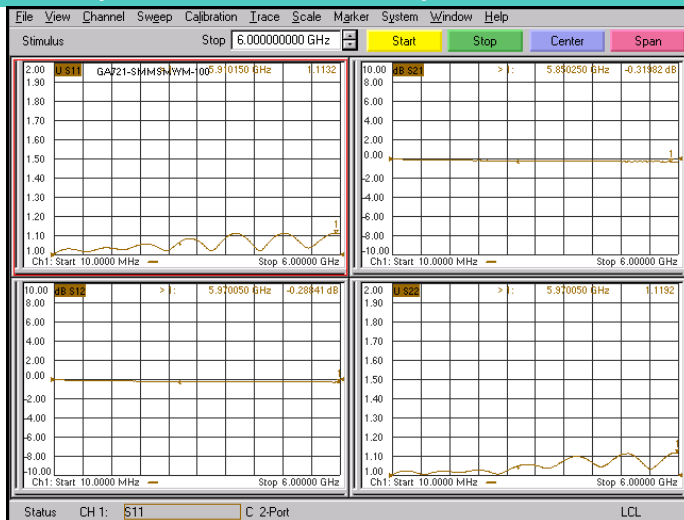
File View Channel Sweep Calibration Trace Scale Marker System Window Help

Stimulus Stop 6.000000000 GHz Start Stop Center Span

2.00 U S11 GA721-SMMSMWM-100 5.910150 GHz 1.1132
1.90
1.80
1.70
1.60
1.50
1.40
1.30
1.20
1.10
1.00
Ch1: Start 10.0000 MHz Stop 6.00000 GHz

10.00 dB S21 > 1: 5.890250 GHz -0.31982 dB
8.00
6.00
4.00
2.00
0.00
-2.00
-4.00
-6.00
-8.00
-10.00
Ch1: Start 10.0000 MHz Stop 6.00000 GHz

10.00 dB S12 > 1: 5.970050 GHz -0.28841 dB
8.00
6.00
4.00
2.00
0.00
-2.00
-4.00
-6.00
-8.00
-10.00
Ch1: Start 10.0000 MHz Stop 6.00000 GHz

2.00 U S22 > 1: 5.970050 GHz 1.1192
1.90
1.80
1.70
1.60
1.50
1.40
1.30
1.20
1.10
1.00
Ch1: Start 10.0000 MHz Stop 6.00000 GHz

Status CH 1: S11 C 2-Port LCL